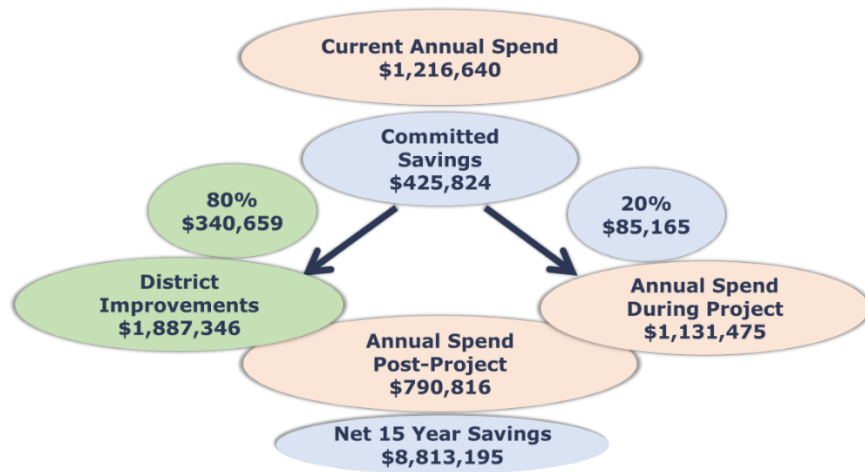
Current Annual Spend
$1,216,640

Committed Savings
$425,824

80%
$340,659

20%
$85,165

District Improvements
$1,887,346

Annual Spend During Project
$1,131,475

Annual Spend Post-Project
$790,816

Net 15 Year Savings
$8,813,195